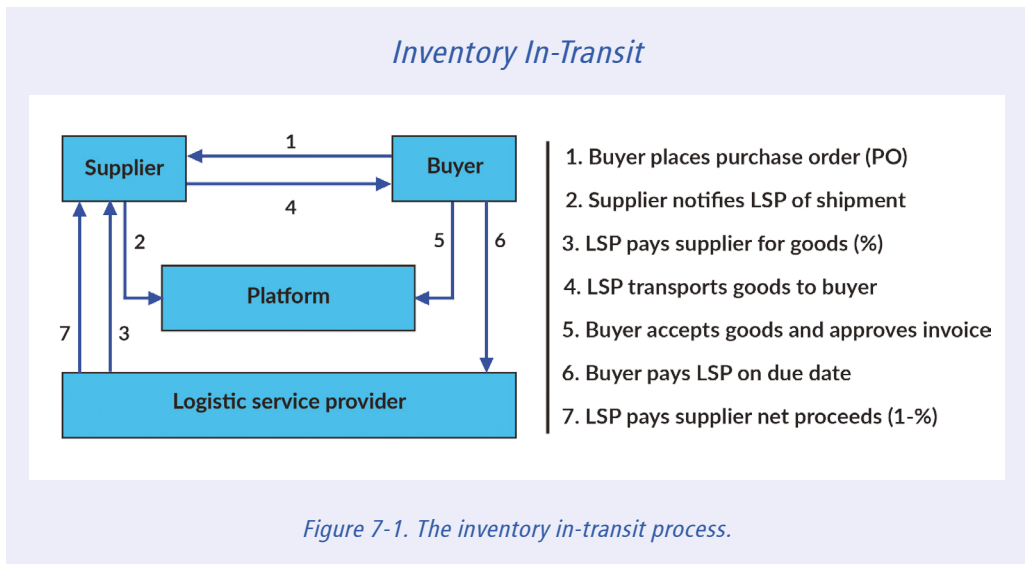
Inventory In-Transit

Supplier

1

Buyer

4

2

5

6

Platform

7

3

Logistic service provider

1. Buyer places purchase order (PO)
2. Supplier notifies LSP of shipment
3. LSP pays supplier for goods (%)
4. LSP transports goods to buyer
5. Buyer accepts goods and approves invoice
6. Buyer pays LSP on due date
7. LSP pays supplier net proceeds (1-%)

Figure 7-1. The inventory in-transit process.